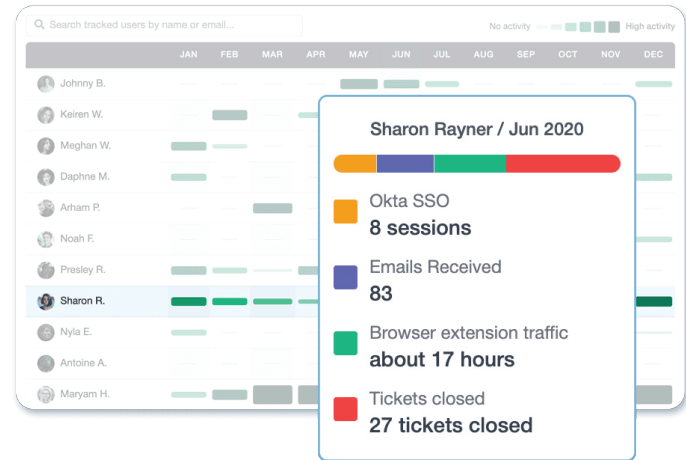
Search tracked users by name or email...

No activity High activity

| | JAN | FEB | MAR | APR | MAY | JUN | JUL | AUG | SEP | OCT | NOV | DEC |
|---|---|---|---|---|---|---|---|---|---|---|---|---|
| Johnny B. | | | | | | | | | | | | |
| Keiren W. | | | | | | | | | | | | |
| Meghan W. | | | | | | | | | | | | |
| Daphne M. | | | | | | | | | | | | |
| Arham P. | | | | | | | | | | | | |
| Noah F. | | | | | | | | | | | | |
| Presley R. | | | | | | | | | | | | |
| Sharon R. | | | | | | | | | | | | |
| Nyla E. | | | | | | | | | | | | |
| Antoine A. | | | | | | | | | | | | |
| Maryam H. | | | | | | | | | | | | |

Sharon Rayner / Jun 2020

Okta SSO
8 sessions

Emails Received
83

Browser extension traffic
about 17 hours

Tickets closed
27 tickets closed